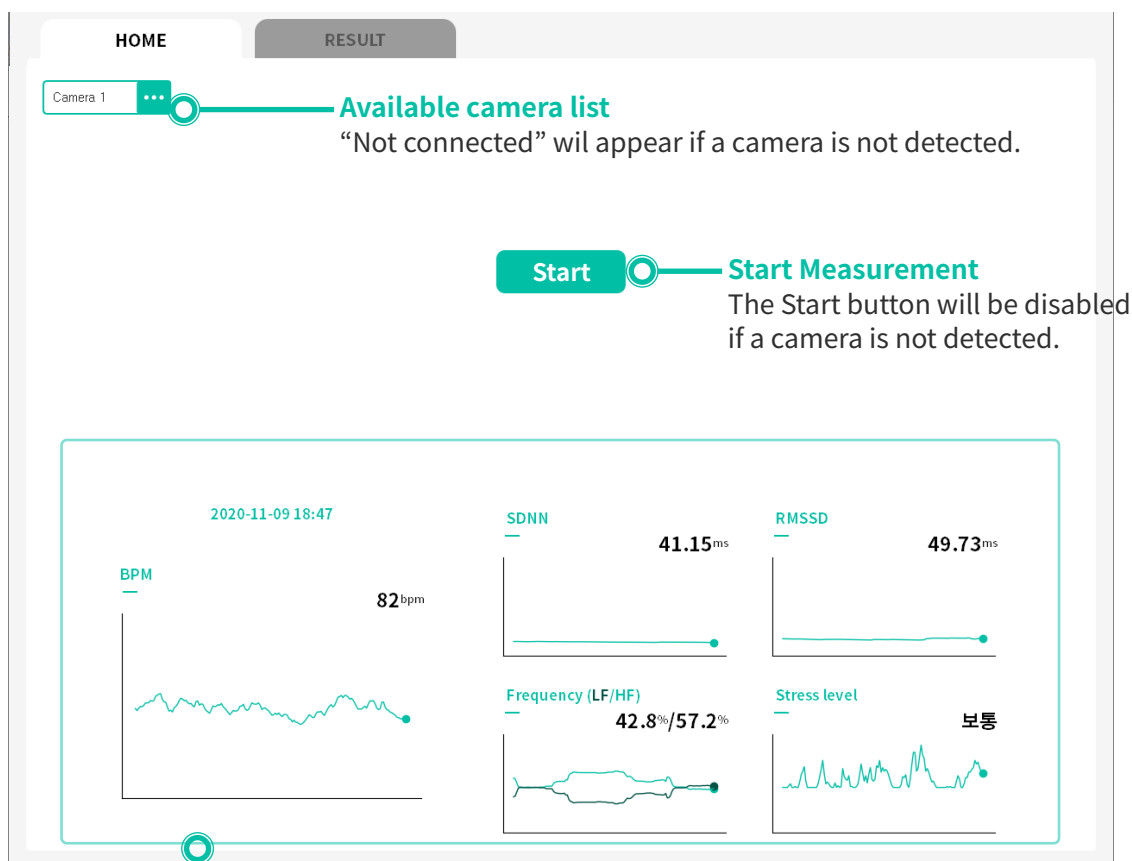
HOME
RESULT

Camera 1 •••

Available camera list
“Not connected” wil appear if a camera is not detected.

Start

Start Measurement
The Start button will be disabled if a camera is not detected.

2020-11-09 18:47

BPM
82bpm

SDNN
41.15ms

RMSSD
49.73ms

Frequency (LF/HF)
42.8%/57.2%

Stress level
보통